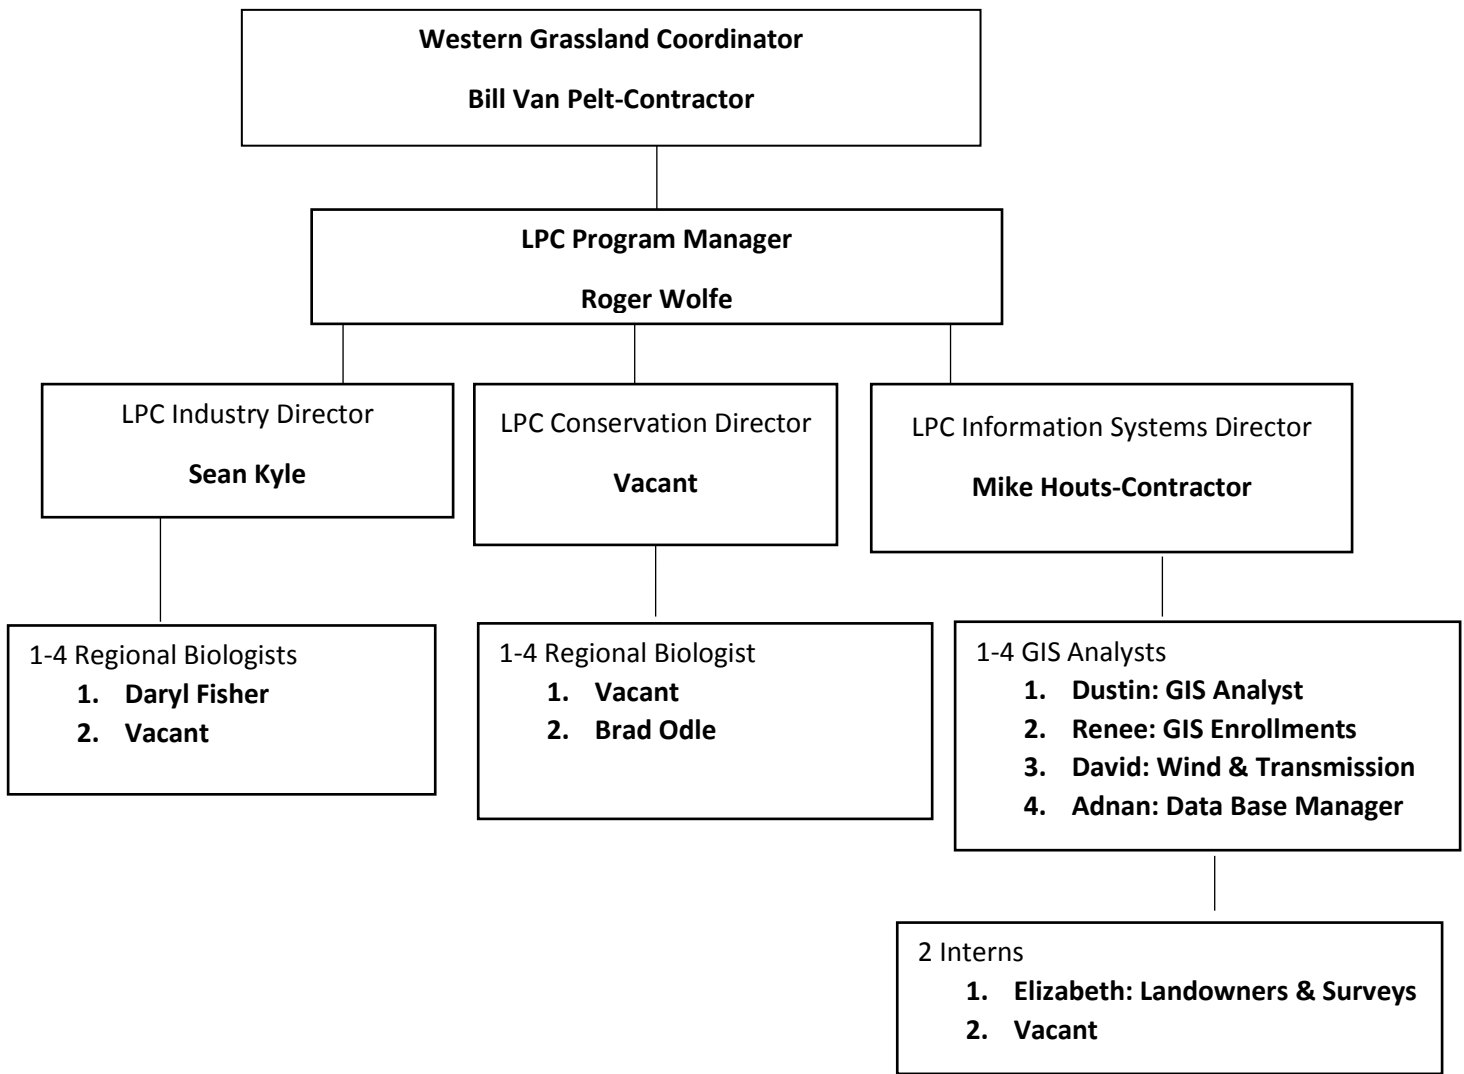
Western Grassland Coordinator

Bill Van Pelt-Contractor

LPC Program Manager

Roger Wolfe

LPC Industry Director

Sean Kyle

LPC Conservation Director

Vacant

LPC Information Systems Director

Mike Houts-Contractor

1-4 Regional Biologists
1. Daryl Fisher
2. Vacant

1-4 Regional Biologist
1. Vacant
2. Brad Odle

1-4 GIS Analysts
1. Dustin: GIS Analyst
2. Renee: GIS Enrollments
3. David: Wind & Transmission
4. Adnan: Data Base Manager

2 Interns
1. Elizabeth: Landowners & Surveys
2. Vacant